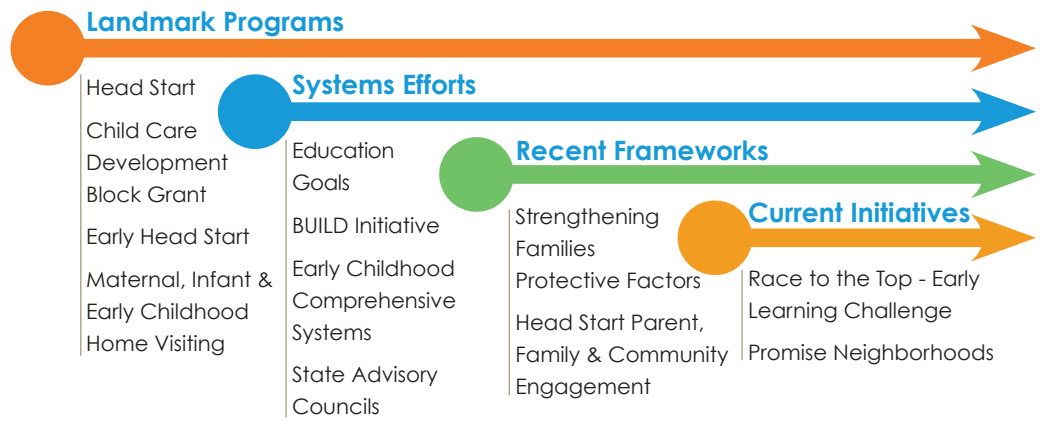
Landmark Programs

Head Start

Child Care Development Block Grant

Early Head Start

Maternal, Infant & Early Childhood Home Visiting

Systems Efforts

Education Goals

BUILD Initiative

Early Childhood Comprehensive Systems

State Advisory Councils

Recent Frameworks

Strengthening Families Protective Factors

Head Start Parent, Family & Community Engagement

Current Initiatives

Race to the Top - Early Learning Challenge

Promise Neighborhoods